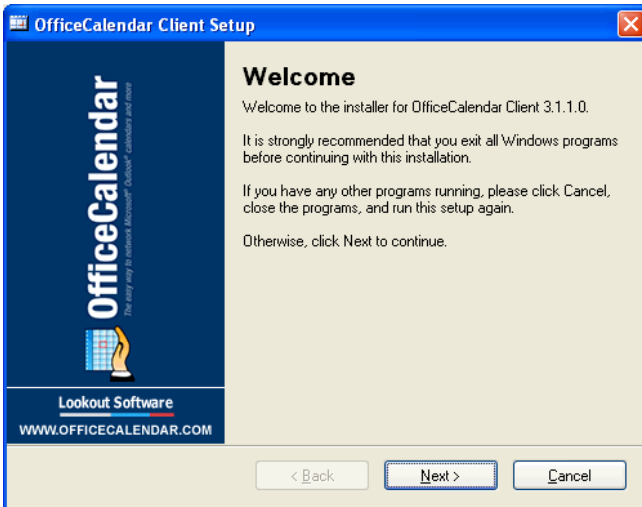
OfficeCalendar Client Setup

OfficeCalendar
The easy way to network Microsoft® Outlook® calendars and more

Lookout Software
WWW.OFFICECALENDAR.COM

Welcome

Welcome to the installer for OfficeCalendar Client 3.1.1.0.

It is strongly recommended that you exit all Windows programs before continuing with this installation.

If you have any other programs running, please click Cancel, close the programs, and run this setup again.

Otherwise, click Next to continue.

< Back
Next >
Cancel